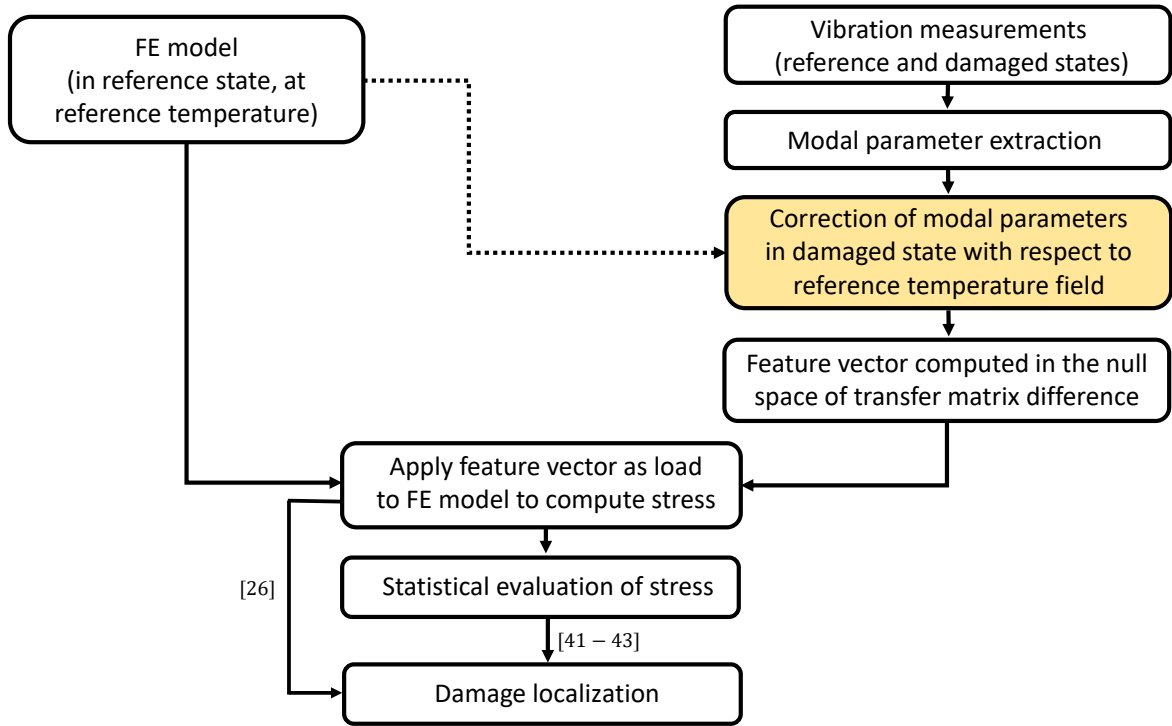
FE model
(in reference state, at reference temperature)

Vibration measurements
(reference and damaged states)

Modal parameter extraction

Correction of modal parameters in damaged state with respect to reference temperature field

Feature vector computed in the null space of transfer matrix difference

Apply feature vector as load to FE model to compute stress

Statistical evaluation of stress

[26]

$[41-43]$

Damage localization